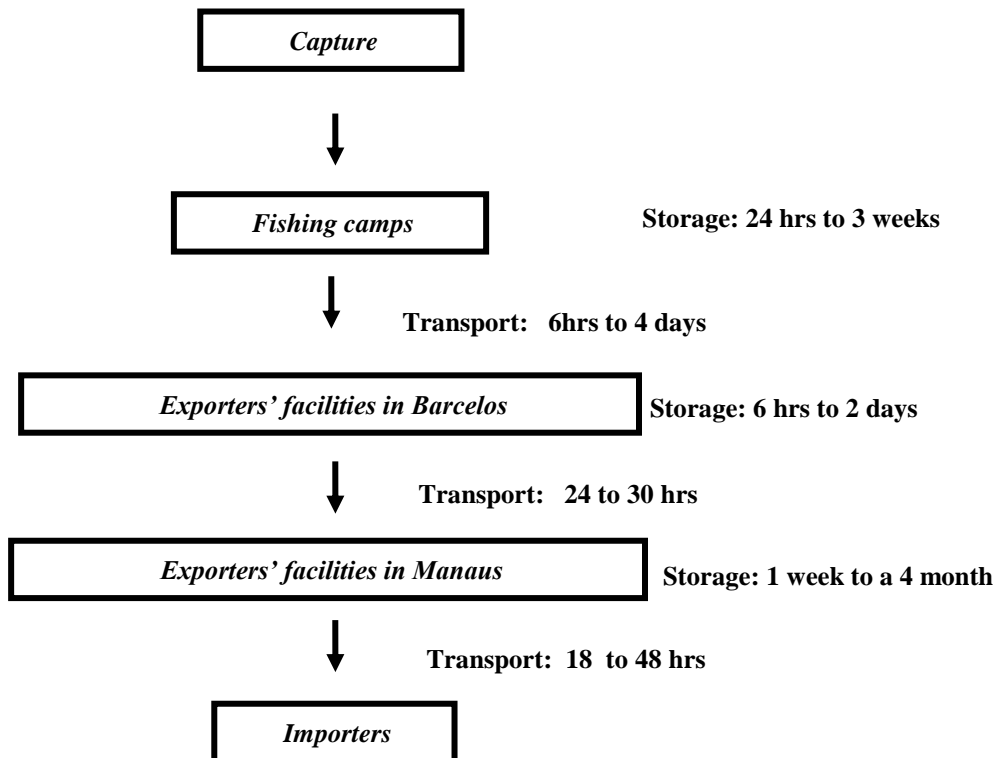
Capture

Fishing camps

Storage: 24 hrs to 3 weeks

Transport: 6hrs to 4 days

Exporters' facilities in Barcelos

Storage: 6 hrs to 2 days

Transport: 24 to 30 hrs

Exporters' facilities in Manaus

Storage: 1 week to a 4 month

Transport: 18 to 48 hrs

Importers